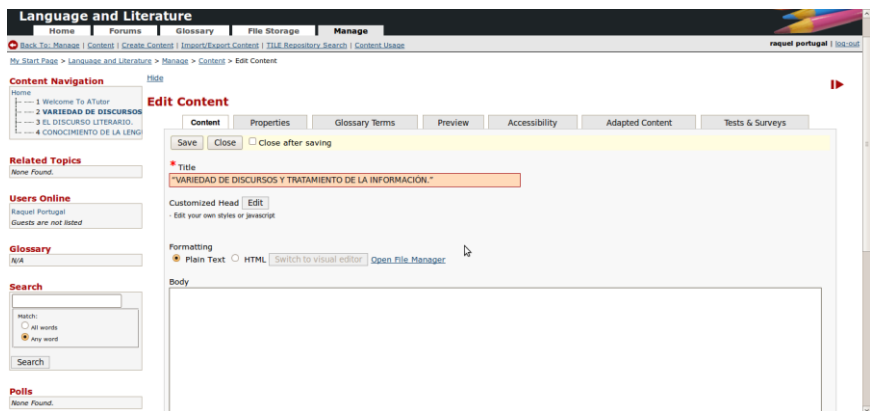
Language and Literature

Home | Forums | Glossary | File Storage | Manage

Back To: Manage | Content | Create Content | Import/Export Content | TILE Repository Search | Content Usage

raquel portugal | log-out

My Start Page > Language and Literature > Manage > Content > Edit Content

Content Navigation

Hide

Home
1 Welcome To ATutor
2 VARIEDAD DE DISCURSOS
3 EL DISCURSO LITERARIO.
4 CONOCIMIENTO DE LA LENG

Related Topics
None Found.

Users Online
Raquel Portugal
Guests are not listed

Glossary
N/A

Search
Match:
All words
Any word
Search

Polls
None Found.

Edit Content

Content | Properties | Glossary Terms | Preview | Accessibility | Adapted Content | Tests & Surveys

Save | Close | Close after saving

* Title
"VARIEDAD DE DISCURSOS Y TRATAMIENTO DE LA INFORMACIÓN."

Customized Head Edit
- Edit your own styles or javascript

Formatting
Plain Text HTML Switch to visual editor Open File Manager

Body